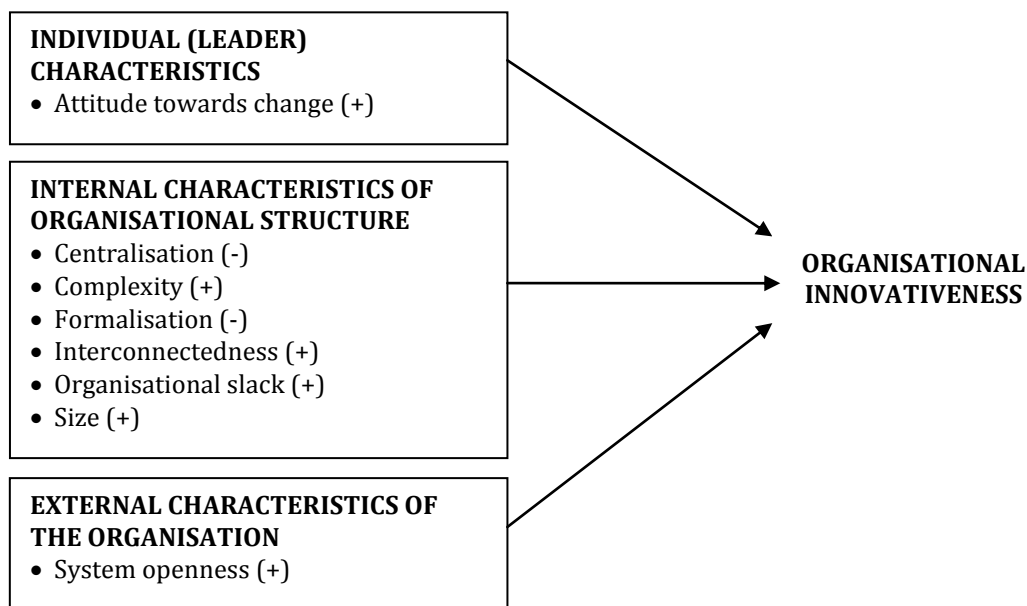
INDIVIDUAL (LEADER) CHARACTERISTICS
• Attitude towards change (+)

INTERNAL CHARACTERISTICS OF ORGANISATIONAL STRUCTURE
• Centralisation (-)
• Complexity (+)
• Formalisation (-)
• Interconnectedness (+)
• Organisational slack (+)
• Size (+)

EXTERNAL CHARACTERISTICS OF THE ORGANISATION
• System openness (+)

ORGANISATIONAL INNOVATIVENESS